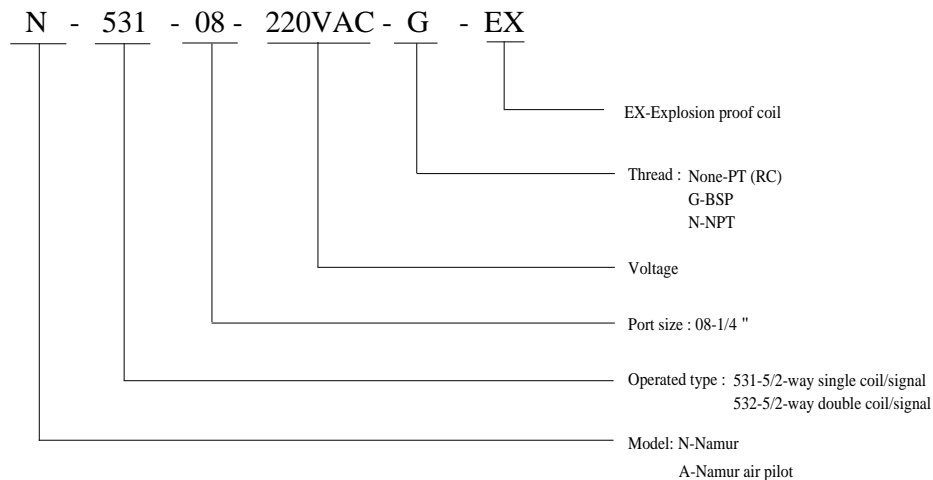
N - 531 - 08 - 220VAC - G - EX

EX-Explosion proof coil

Thread : None-PT (RC)
G-BSP
N-NPT

Voltage

Port size : 08-1/4 "

Operated type : 531-5/2-way single coil/signal
532-5/2-way double coil/signal

Model: N-Namur
A-Namur air pilot